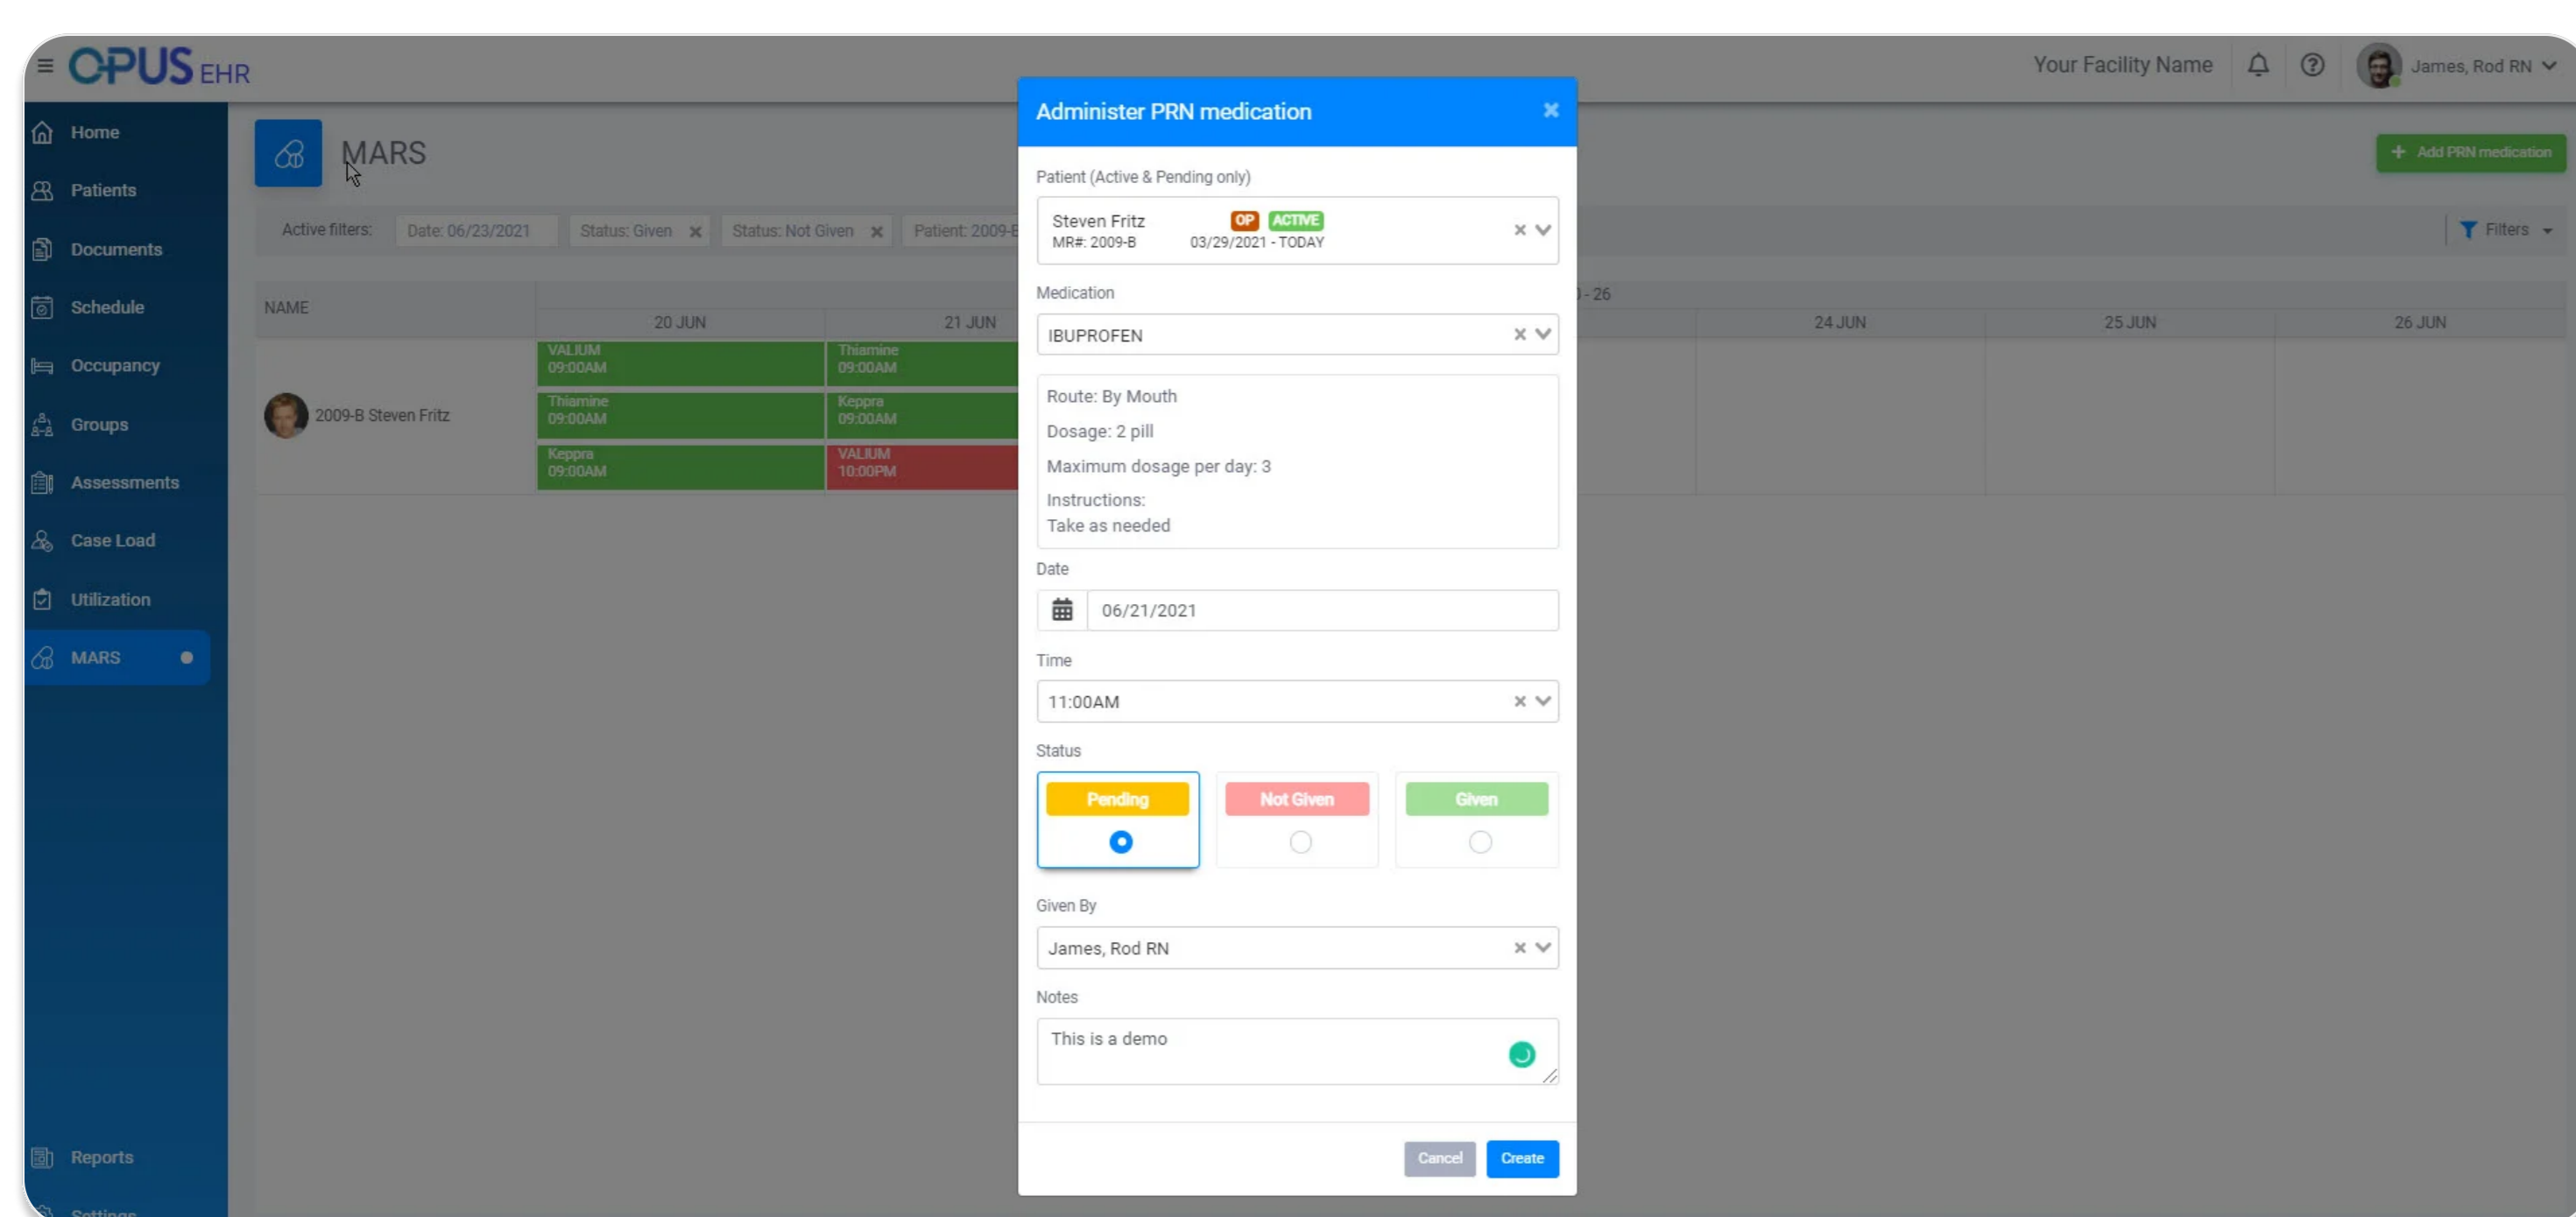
OPUS EHR

Your Facility Name

James, Rod RN

Home
Patients
Documents
Schedule
Occupancy
Groups
Assessments
Case Load
Utilization
MARS
Reports
Settings

MARS

Add PRN medication

Active filters: Date: 06/23/2021 Status: Given Status: Not Given Patient: 2009-B

Filters

NAME

| 20 JUN | 21 JUN | 24 JUN | 25 JUN | 26 JUN |
|---|---|---|---|---|
| VALIUM 09:00AM | Thiamine 09:00AM | | | |
| Thiamine 09:00AM | Keppra 09:00AM | | | |
| Keppra 09:00AM | VALIUM 10:00PM | | | |

2009-B Steven Fritz

- 26

Administer PRN medication

Patient (Active & Pending only)
Steven Fritz OP ACTIVE
MR#: 2009-B 03/29/2021 - TODAY

Medication
IBUPROFEN

Route: By Mouth
Dosage: 2 pill
Maximum dosage per day: 3
Instructions:
Take as needed

Date
06/21/2021

Time
11:00AM

Status
Pending
Not Given
Given

Given By
James, Rod RN

Notes
This is a demo

Cancel
Create